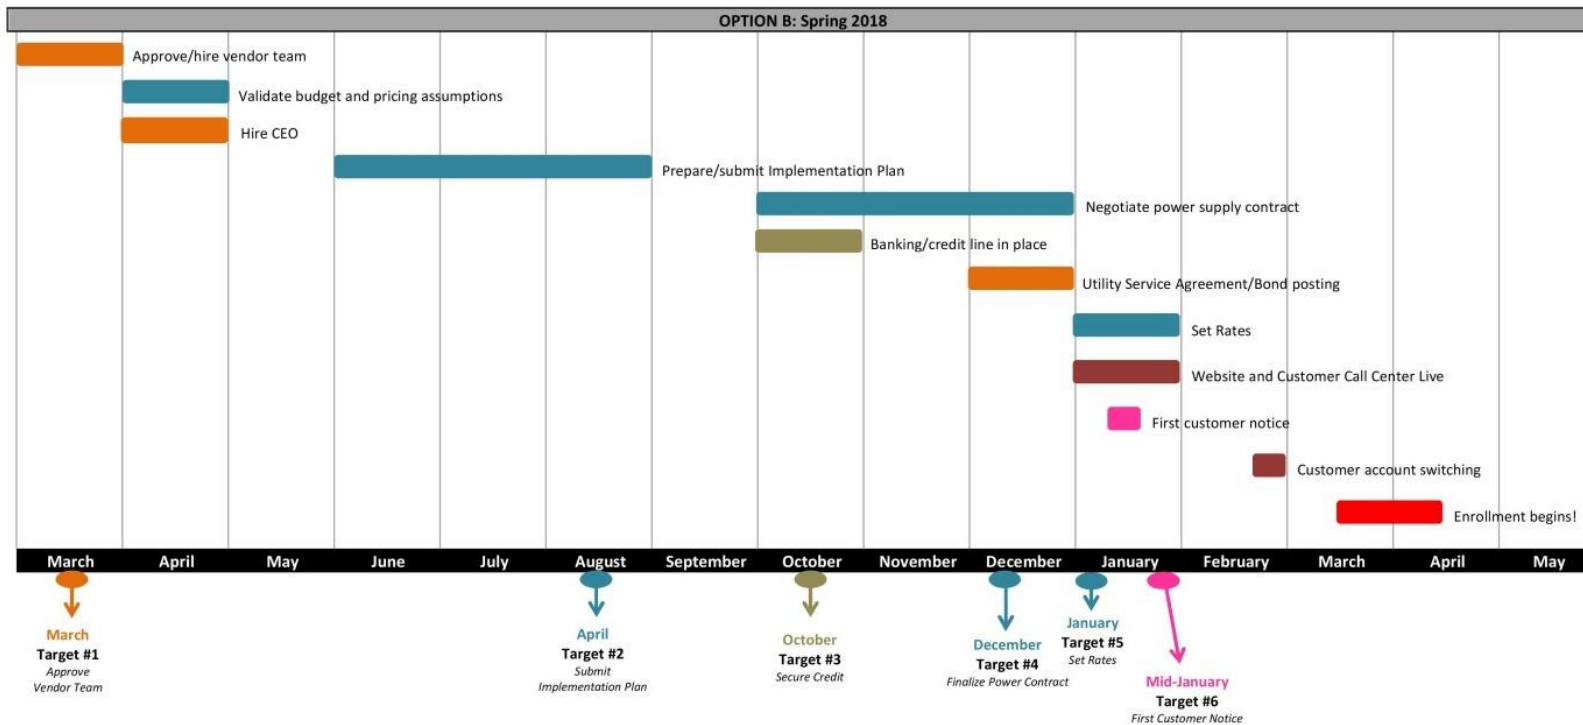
OPTION B: Spring 2018

Approve/hire vendor team

Validate budget and pricing assumptions

Hire CEO

Prepare/submit Implementation Plan

Negotiate power supply contract

Banking/credit line in place

Utility Service Agreement/Bond posting

Set Rates

Website and Customer Call Center Live

First customer notice

Customer account switching

Enrollment begins!

| March | April | May | June | July | August | September | October | November | December | January | February | March | April | May |
|---|---|---|---|---|---|---|---|---|---|---|---|---|---|---|

March
Target #1
Approve Vendor Team

April
Target #2
Submit Implementation Plan

October
Target #3
Secure Credit

December
Target #4
Finalize Power Contract

January
Target #5
Set Rates

Mid-January
Target #6
First Customer Notice